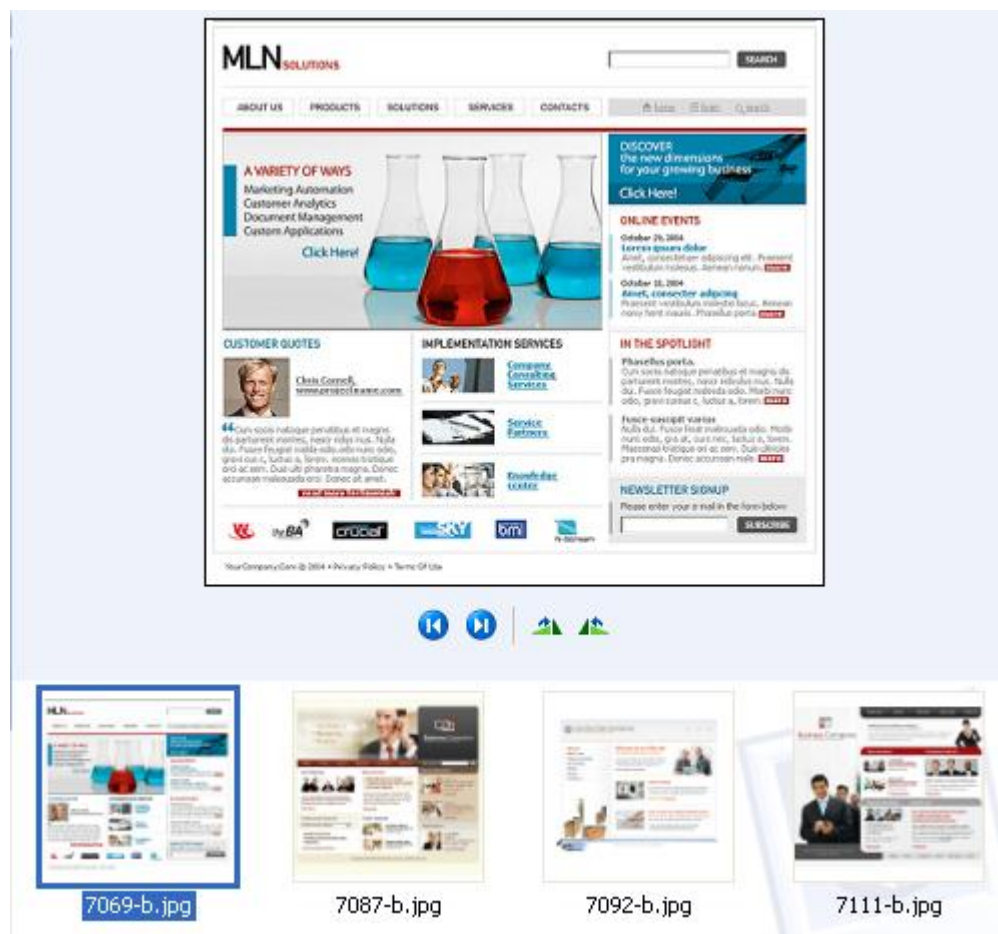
MLN SOLUTIONS

SEARCH

ABOUT US PRODUCTS SOLUTIONS SERVICES CONTACTS

A VARIETY OF WAYS
Marketing Automation
Customer Analytics
Document Management
Custom Applications

Click Here!

DISCOVER
the new dimensions
for your growing business

Click Here!

ONLINE EVENTS

October 29, 2004
Lorem ipsum dolor
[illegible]

October 10, 2004
Amet, consecter adipcing
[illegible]

CUSTOMER QUOTES

Chris Connell,
www.projectname.com

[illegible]

IMPLEMENTATION SERVICES

Company Consulting Services

Service Partners

Knowledge center

IN THE SPOTLIGHT

Phasellus porta.
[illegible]

Fusce suscipit varius
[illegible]

NEWSLETTER SIGNUP
Please enter your e-mail in the form below

SUBSCRIBE

crucial

SKY

bmi

YourCompany.Com © 2004 • Privacy Policy • Terms Of Use

7069-b.jpg

7087-b.jpg

7092-b.jpg

7111-b.jpg